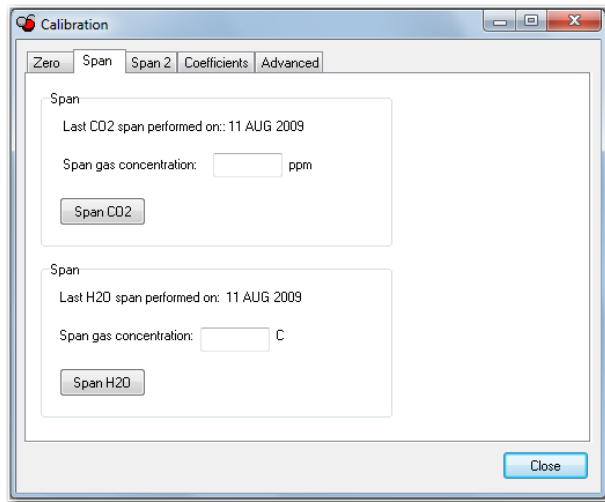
Calibration

Zero | Span | Span 2 | Coefficients | Advanced

Span

Last CO2 span performed on:: 11 AUG 2009

Span gas concentration: ppm

Span CO2

Span

Last H2O span performed on: 11 AUG 2009

Span gas concentration: C

Span H2O

Close